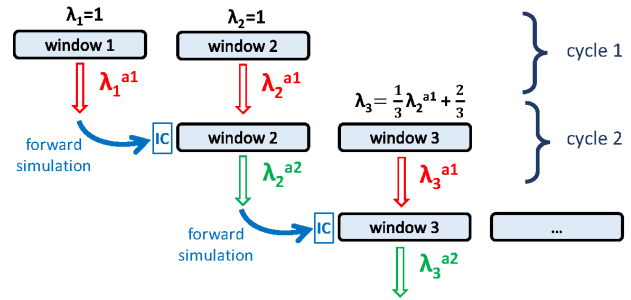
$\lambda_1=1$ $\lambda_2=1$

window 1 window 2

cycle 1

$\lambda_1^{a1}$ $\lambda_2^{a1}$

$\lambda_3 = \frac{1}{3}\lambda_2^{a1} + \frac{2}{3}$

forward simulation IC window 2 window 3

cycle 2

$\lambda_2^{a2}$ $\lambda_3^{a1}$

forward simulation IC window 3 ...

$\lambda_3^{a2}$